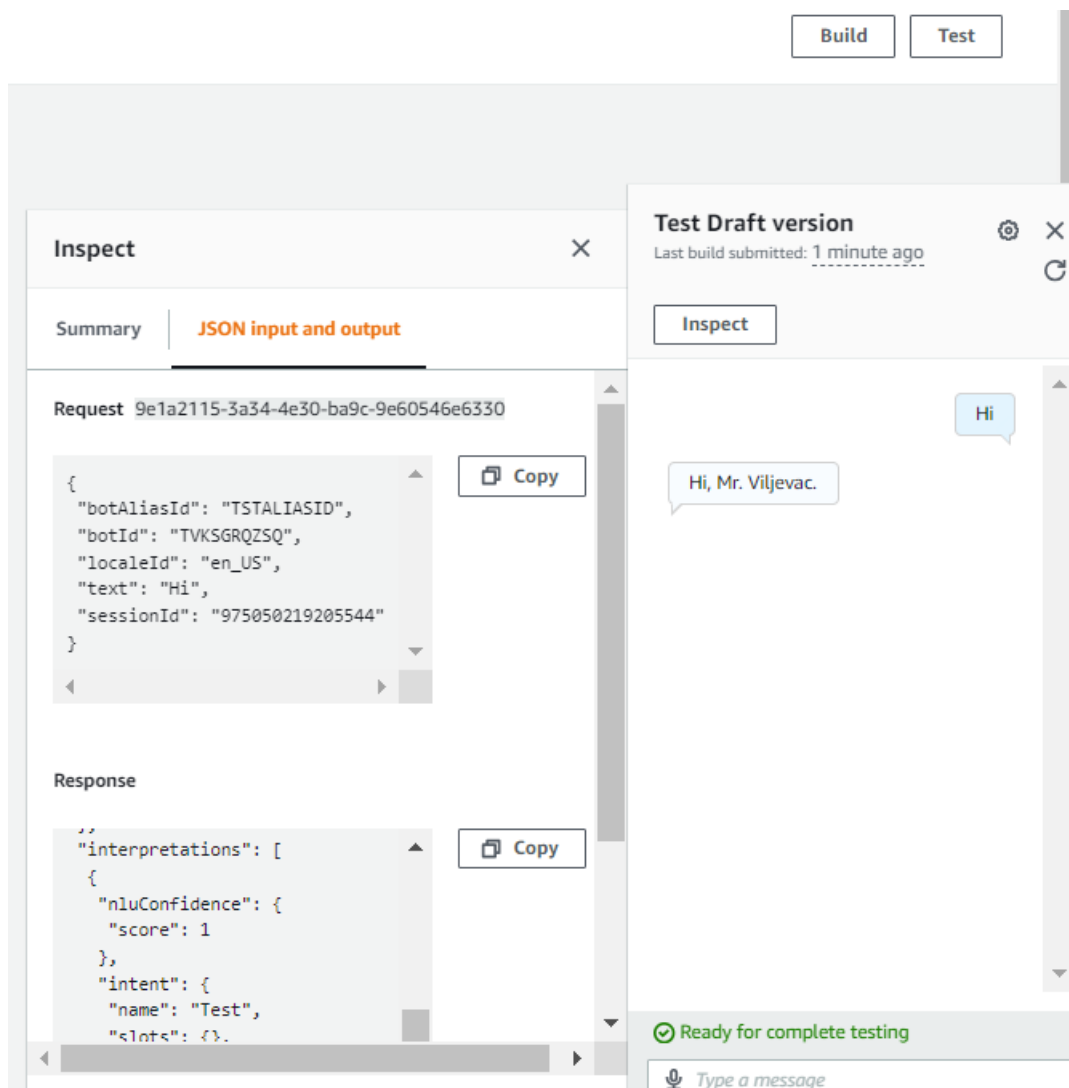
Build Test

Inspect

Summary JSON input and output

Request 9e1a2115-3a34-4e30-ba9c-9e60546e6330

{
"botAliasId": "TSTALIASID",
"botId": "TVKSGRQZSQ",
"localeId": "en_US",
"text": "Hi",
"sessionId": "975050219205544"
}

Copy

Response

"interpretations": [
{
"nluConfidence": {
"score": 1
},
"intent": {
"name": "Test",
"slots": {},

Copy

Test Draft version

Last build submitted: 1 minute ago

Inspect

Hi

Hi, Mr. Viljevac.

Ready for complete testing

Type a message